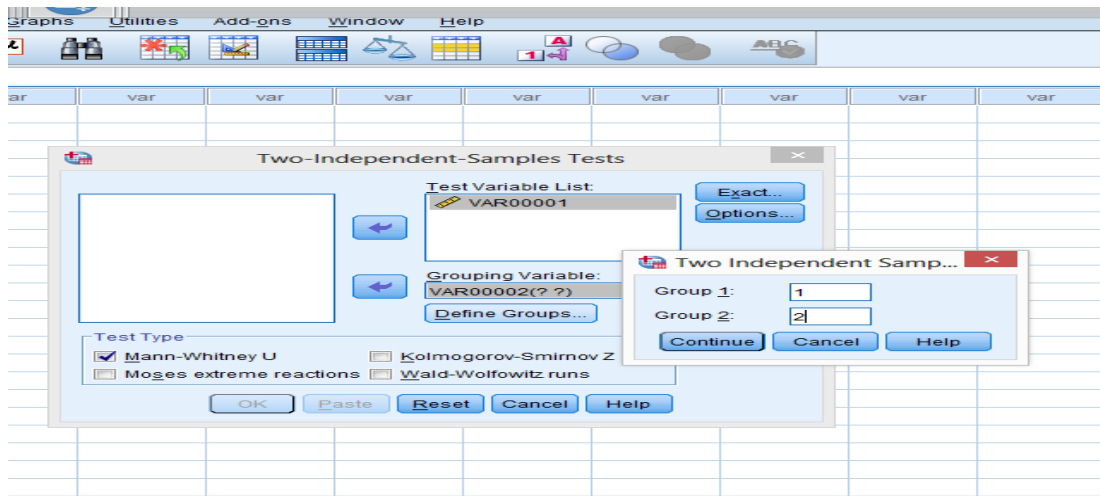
Graphs Utilities Add-ons Window Help

ABC

ar var var var var var var var var

Two-Independent-Samples Tests

Test Variable List:

VAR00001

Exact...

Options...

Grouping Variable:

VAR00002(? ?)

Define Groups...

Test Type

Mann-Whitney U

Kolmogorov-Smirnov Z

Moses extreme reactions

Wald-Wolfowitz runs

OK Paste Reset Cancel Help

Two Independent Samp...

Group 1: 1

Group 2: 2

Continue Cancel Help